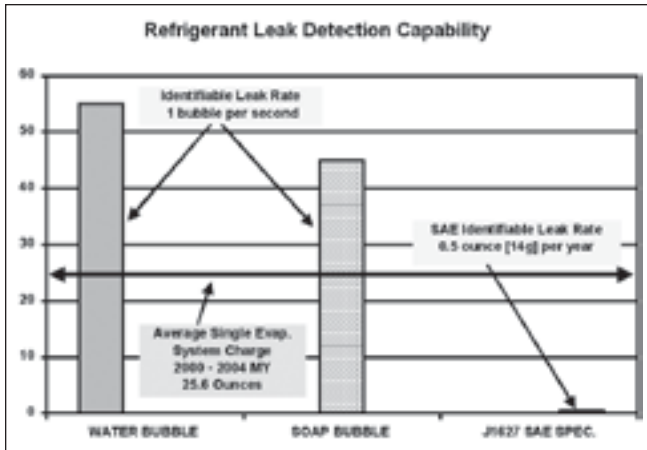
Refrigerant Leak Detection Capability

60
50
40
30
20
10
0

Identifiable Leak Rate
1 bubble per second

SAE Identifiable Leak Rate
0.5 ounce [14g] per year

Average Single Evap.
System Charge
2000 - 2004 MY
25.6 Ounces

WATER BUBBLE
SOAP BUBBLE
J1627 SAE SPEC.